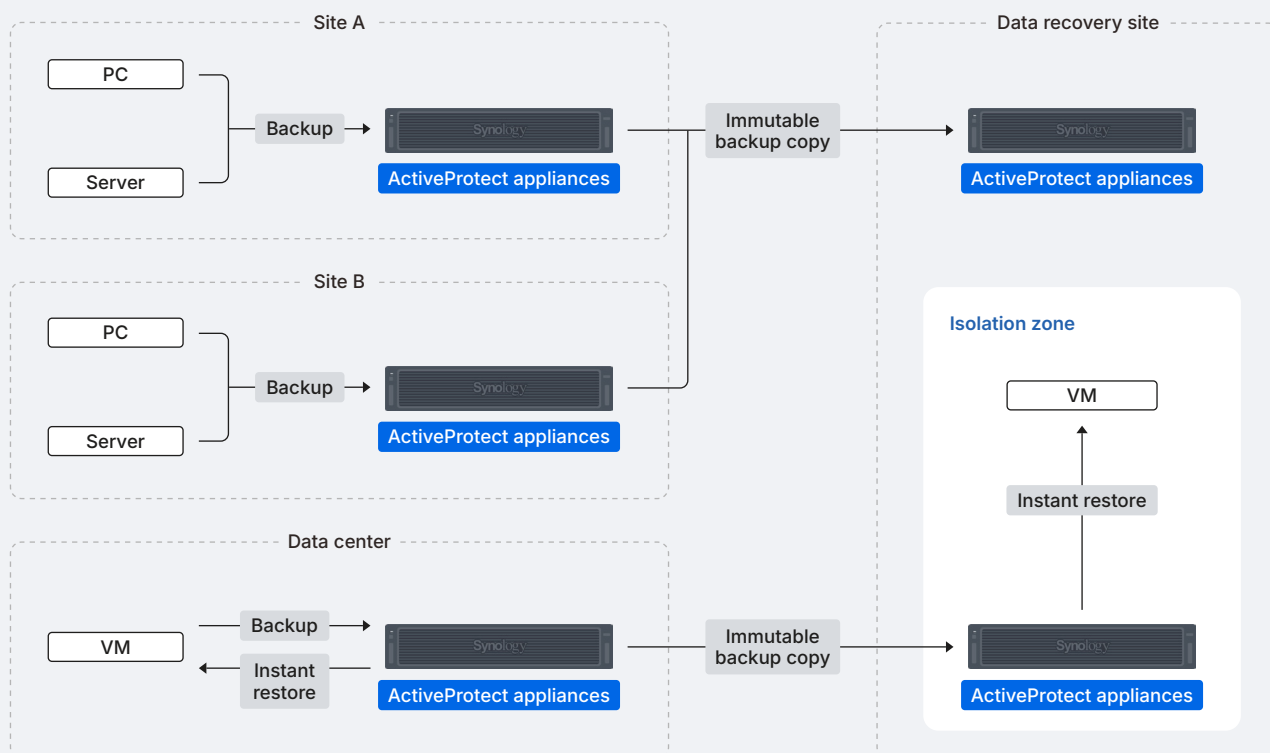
Site A

PC

Server

Backup

Synology

ActiveProtect appliances

Immutable backup copy

Data recovery site

Synology

ActiveProtect appliances

Site B

PC

Server

Backup

Synology

ActiveProtect appliances

Isolation zone

VM

Instant restore

Data center

VM

Backup

Instant restore

Synology

ActiveProtect appliances

Immutable backup copy

Synology

ActiveProtect appliances